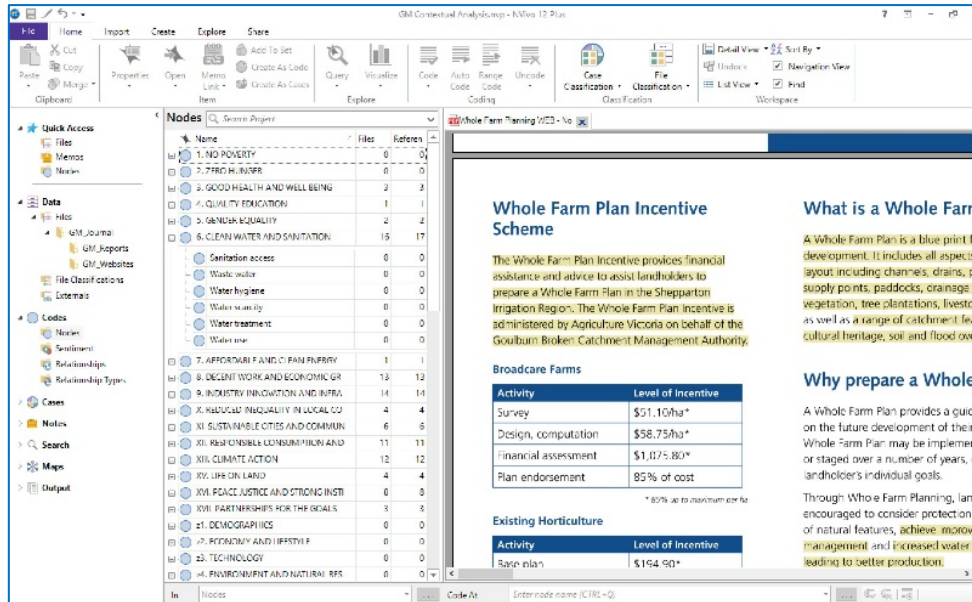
GM Contextual Analysis.nvp - NVivo 12 Plus

File Home Import Create Explore Share

Paste Cut Copy Merge Clipboard
Properties Open Memo Link Add To Set Create As Code Create As Cases Item
Query Visualize Explore
Code Auto Code Range Code Uncode Coding
Case Classification File Classification Classification
Detail View Undock List View Sort By Navigation View Find Workspace

Quick Access
Files
Memos
Nodes
Data
Files
GM_Journal
GM_Reports
GM_Websites
File Classifications
Externals
Codes
Nodes
Sentiment
Relationships
Relationship Types
Cases
Notes
Search
Maps
Output

Nodes Search Project

| Name | Files | References |
|---|---|---|
| 1. NO POVERTY | 0 | 0 |
| 2. ZERO HUNGER | 0 | 0 |
| 3. GOOD HEALTH AND WELL BEING | 3 | 3 |
| 4. QUALITY EDUCATION | 1 | 1 |
| 5. GENDER EQUALITY | 2 | 2 |
| 6. CLEAN WATER AND SANITATION | 15 | 17 |
| Sanitation access | 0 | 0 |
| Waste water | 0 | 0 |
| Water hygiene | 0 | 0 |
| Water scarcity | 0 | 0 |
| Water treatment | 0 | 0 |
| Water use | 0 | 0 |
| 7. AFFORDABLE AND CLEAN ENERGY | 1 | 1 |
| 8. DECENT WORK AND ECONOMIC GR | 13 | 13 |
| 9. INDUSTRY INNOVATION AND INFRA | 14 | 14 |
| X. REDUCED INEQUALITY IN LOCAL CO | 4 | 4 |
| XI. SUSTAINABLE CITIES AND COMMUN | 6 | 6 |
| XII. RESPONSIBLE CONSUMPTION AND | 11 | 11 |
| XIII. CLIMATE ACTION | 12 | 12 |
| XV. LIFE ON LAND | 4 | 4 |
| XVI. PEACE JUSTICE AND STRONG INSTI | 8 | 8 |
| XVII. PARTNERSHIPS FOR THE GOALS | 3 | 3 |
| z1. DEMOGRAPHICS | 0 | 0 |
| z2. ECONOMY AND LIFESTYLE | 0 | 0 |
| z3. TECHNOLOGY | 0 | 0 |
| z4. ENVIRONMENT AND NATURAL RES | 0 | 0 |

Whole Farm Planning WEB - No

Whole Farm Plan Incentive Scheme

The Whole Farm Plan Incentive provides financial assistance and advice to assist landholders to prepare a Whole Farm Plan in the Shepparton Irrigation Region. The Whole Farm Plan Incentive is administered by Agriculture Victoria on behalf of the Goulburn Broken Catchment Management Authority.

Broadcare Farms

| Activity | Level of Incentive |
|---|---|
| Survey | $51.10/ha* |
| Design, computation | $58.75/ha* |
| Financial assessment | $1,075.80* |
| Plan endorsement | 85% of cost |

* 85% up to maximum per fa

Existing Horticulture

| Activity | Level of Incentive |
|---|---|
| Base plan | $194.90* |

What is a Whole Far

A Whole Farm Plan is a blue print f development. It includes all aspec layout including channels, drains, p supply points, paddocks, drainage vegetation, tree plantations, livesto as well as a range of catchment fea cultural heritage, soil and flood ov

Why prepare a Whole

A Whole Farm Plan provides a guid on the future development of their Whole Farm Plan may be implemen or staged over a number of years, landholder's individual goals.

Through Whole Farm Planning, lan encouraged to consider protection of natural features, achieve improv management and increased water leading to better production.

In Nodes Code At Enter node name (CTRL+Q)